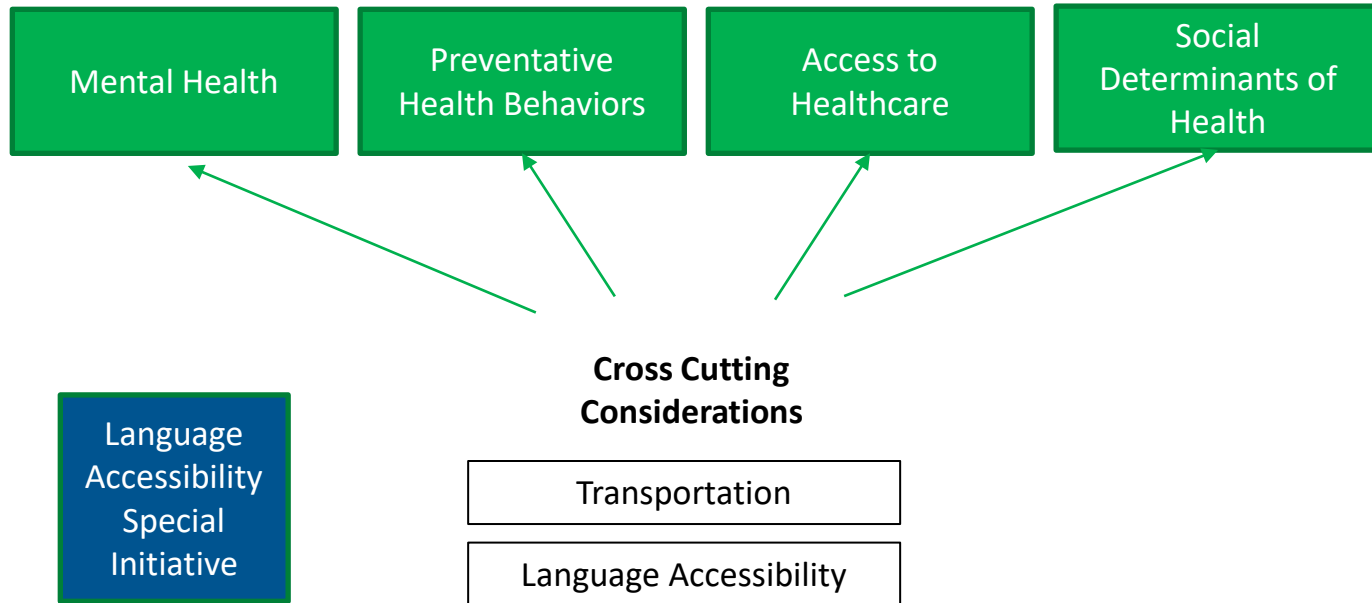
Mental Health

Preventative Health Behaviors

Access to Healthcare

Social Determinants of Health

Cross Cutting Considerations

Language Accessibility Special Initiative

Transportation

Language Accessibility